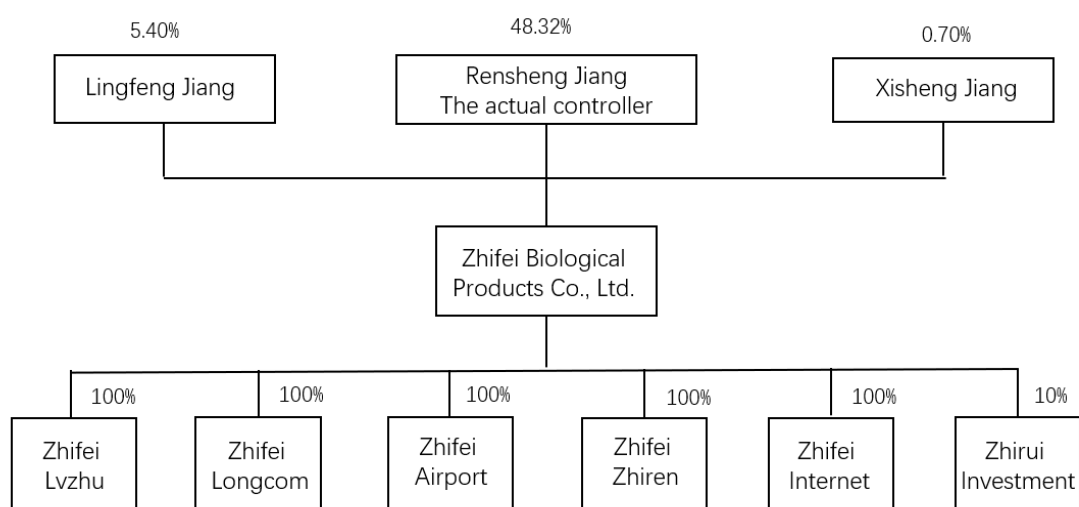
5.40%

48.32%

0.70%

Lingfeng Jiang

Rensheng Jiang
The actual controller

Xisheng Jiang

Zhifei Biological Products Co., Ltd.

100%

100%

100%

100%

100%

10%

Zhifei Lvzhu

Zhifei Longcom

Zhifei Airport

Zhifei Zhiren

Zhifei Internet

Zhirui Investment